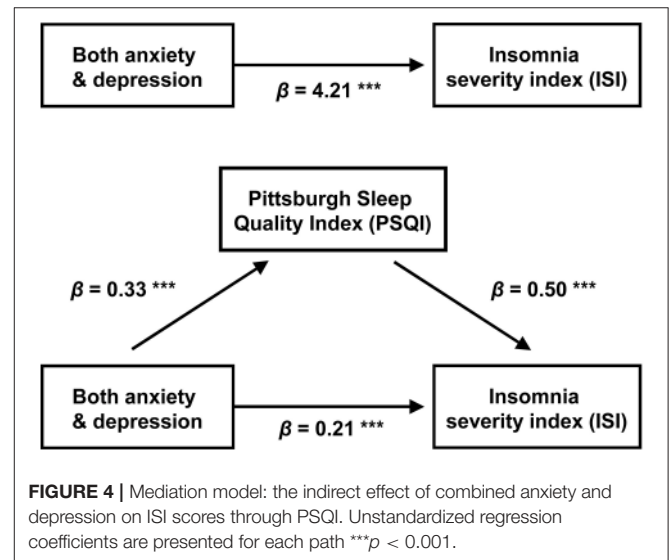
Both anxiety & depression

$\beta$ = 4.21 ***

Insomnia severity index (ISI)

Pittsburgh Sleep Quality Index (PSQI)

$\beta$ = 0.33 ***

$\beta$ = 0.50 ***

Both anxiety & depression

$\beta$ = 0.21 ***

Insomnia severity index (ISI)

**FIGURE 4 |** Mediation model: the indirect effect of combined anxiety and depression on ISI scores through PSQI. Unstandardized regression coefficients are presented for each path ***$p$ < 0.001.